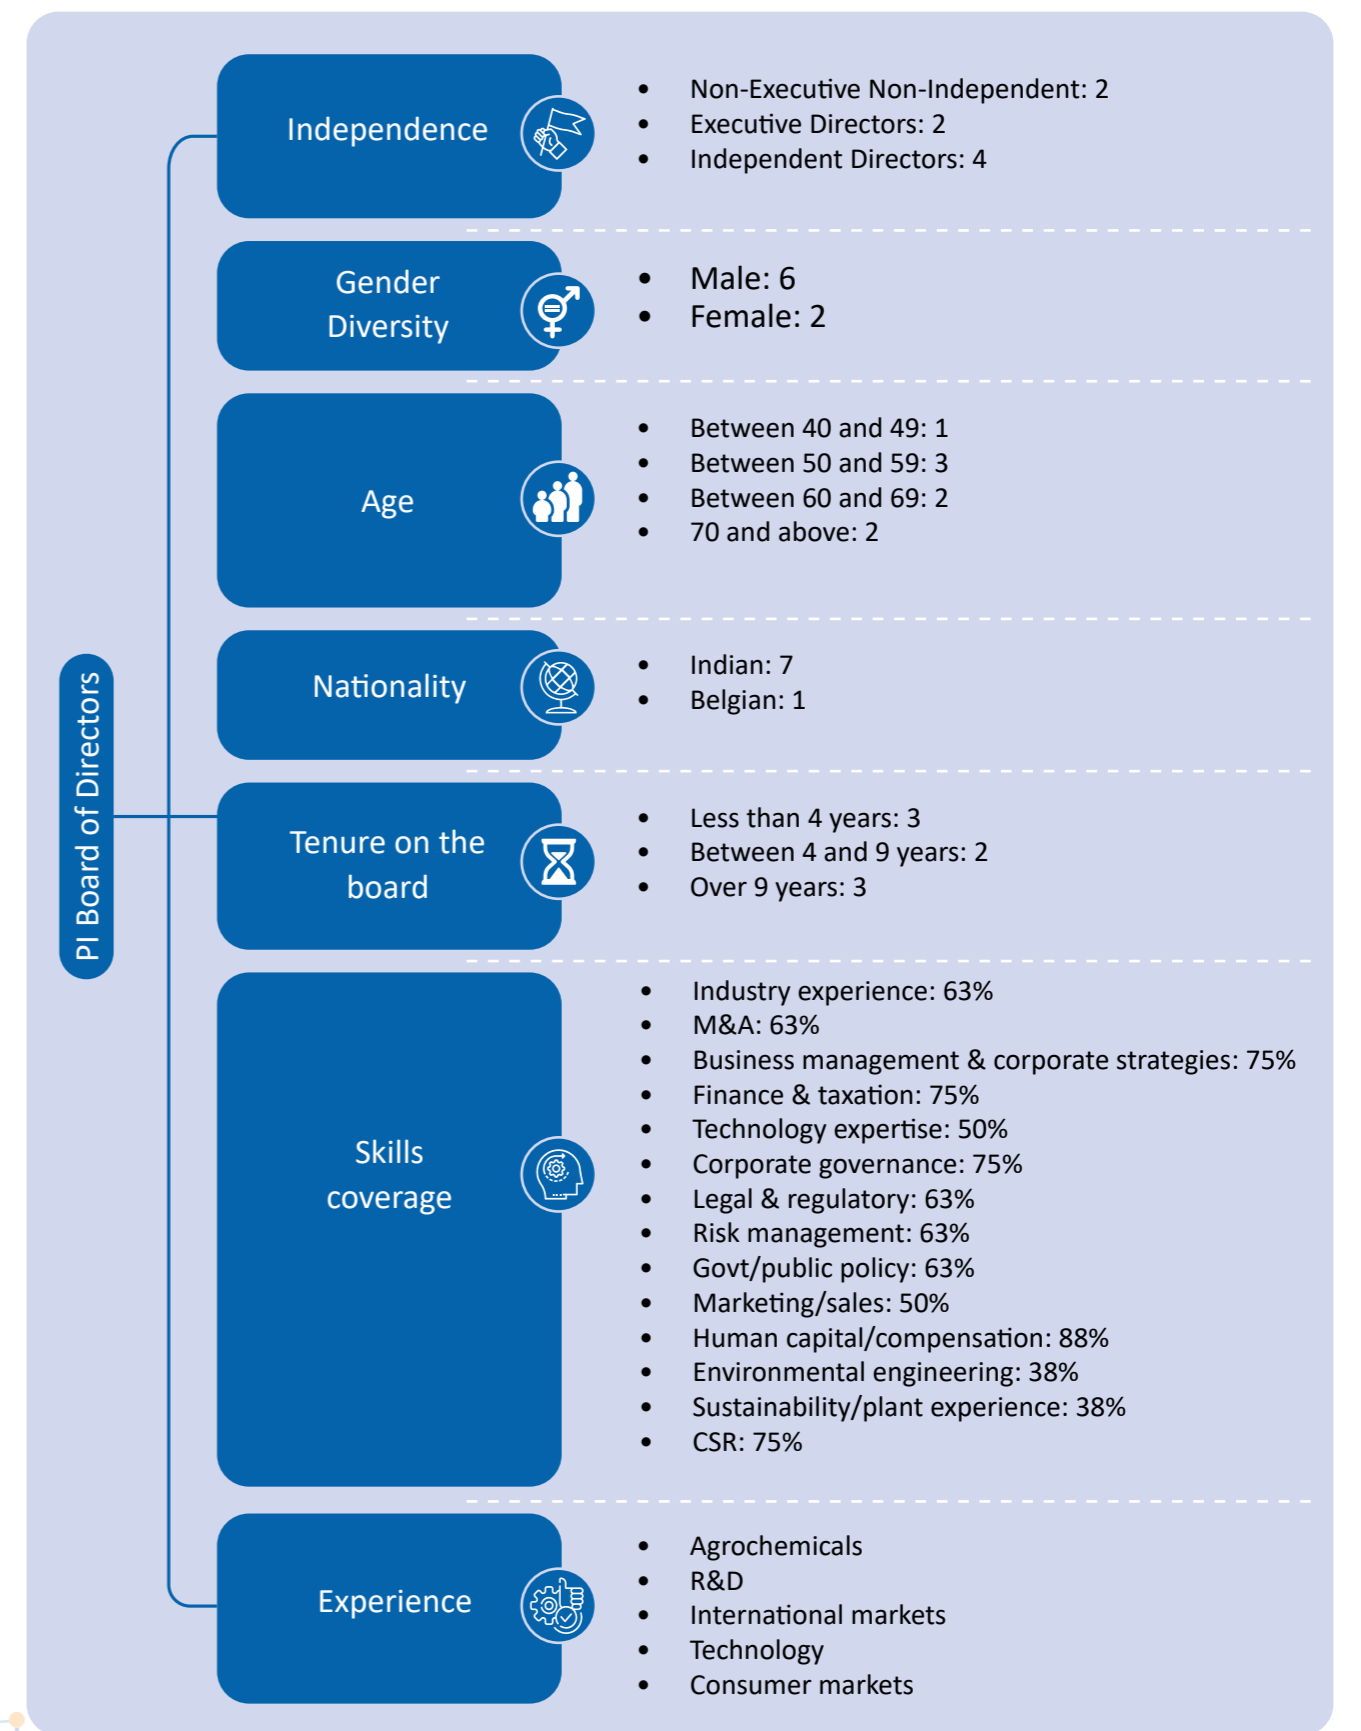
PI Board of Directors

Independence

- Non-Executive Non-Independent: 2
- Executive Directors: 2
- Independent Directors: 4

Gender Diversity

- Male: 6
- Female: 2

Age

- Between 40 and 49: 1
- Between 50 and 59: 3
- Between 60 and 69: 2
- 70 and above: 2

Nationality

- Indian: 7
- Belgian: 1

Tenure on the board

- Less than 4 years: 3
- Between 4 and 9 years: 2
- Over 9 years: 3

Skills coverage

- Industry experience: 63%
- M&A: 63%
- Business management & corporate strategies: 75%
- Finance & taxation: 75%
- Technology expertise: 50%
- Corporate governance: 75%
- Legal & regulatory: 63%
- Risk management: 63%
- Govt/public policy: 63%
- Marketing/sales: 50%
- Human capital/compensation: 88%
- Environmental engineering: 38%
- Sustainability/plant experience: 38%
- CSR: 75%

Experience

- Agrochemicals
- R&D
- International markets
- Technology
- Consumer markets